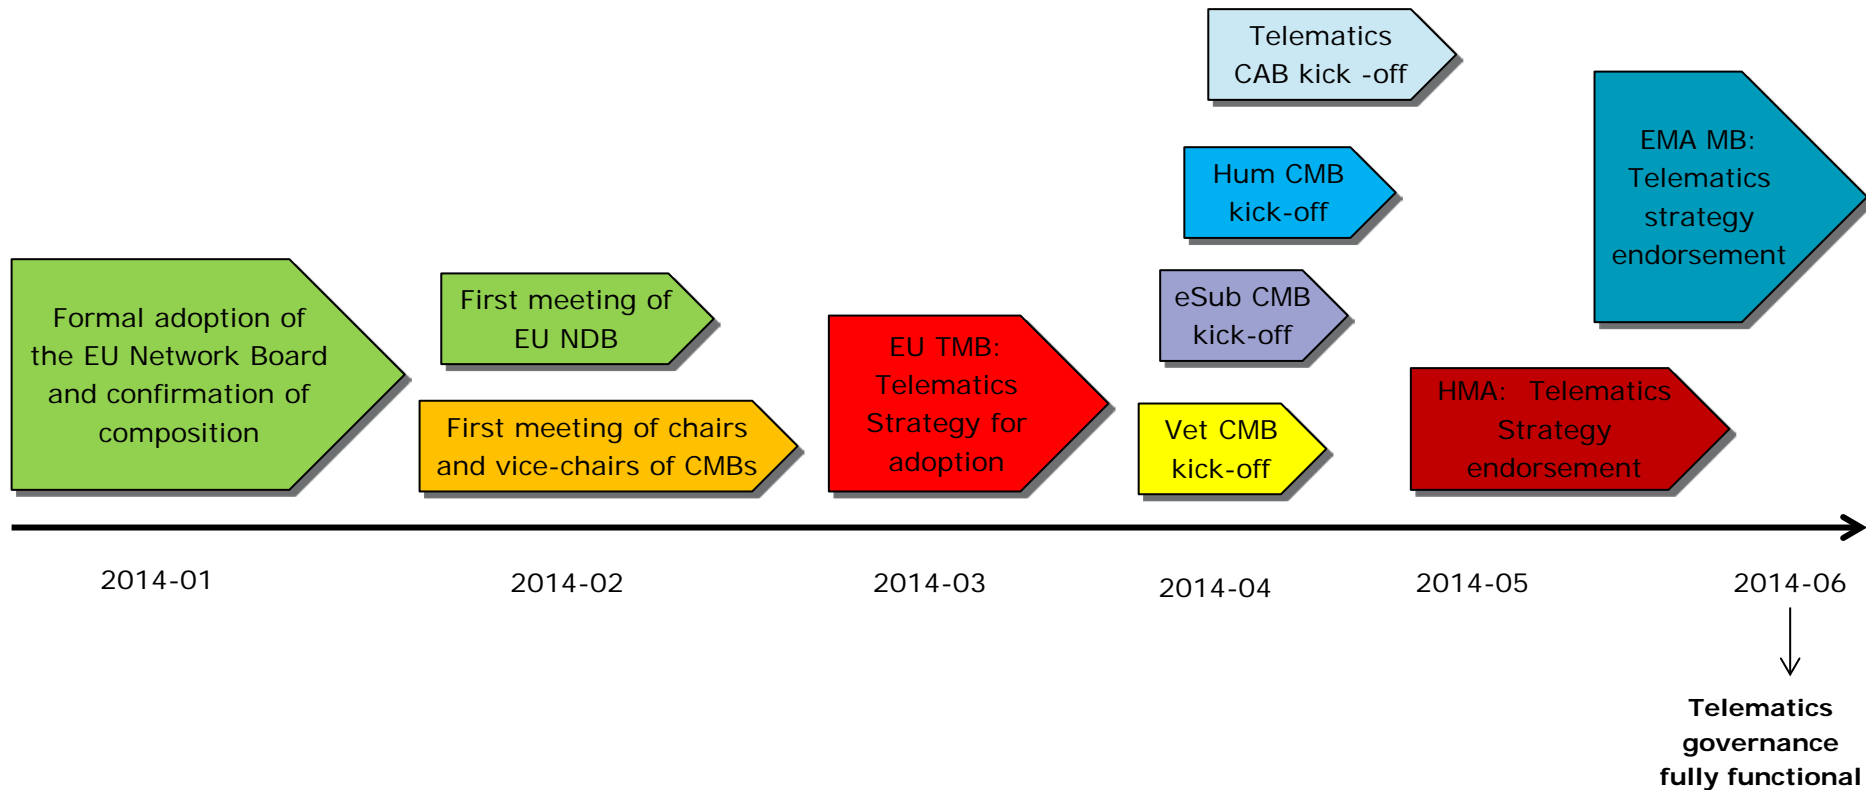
Telematics CAB kick -off

Hum CMB kick-off

EMA MB: Telematics strategy endorsement

Formal adoption of the EU Network Board and confirmation of composition

First meeting of EU NDB

First meeting of chairs and vice-chairs of CMBs

EU TMB: Telematics Strategy for adoption

eSub CMB kick-off

Vet CMB kick-off

HMA: Telematics Strategy endorsement

2014-01

2014-02

2014-03

2014-04

2014-05

2014-06

Telematics governance fully functional